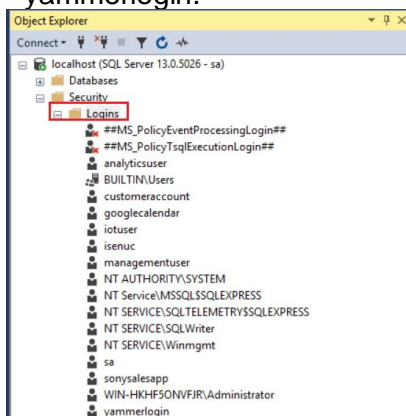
yammerlogin.

Object Explorer

Connect▾

localhost (SQL Server 13.0.5026 - sa)
Databases
Security
Logins
##MS_PolicyEventProcessingLogin##
##MS_PolicyTsqlExecutionLogin##
analyticsuser
BUILTIN\Users
customeraccount
googlecalendar
iotuser
isenuc
managementuser
NT AUTHORITY\SYSTEM
NT Service\MSSQL$SQLEXPRESS
NT SERVICE\SQLTELEMETRY$SQLEXPRESS
NT SERVICE\SQLWriter
NT SERVICE\Winmgmt
sa
sonysalesapp
WIN-HKHF5ONVFJR\Administrator
yammerlogin